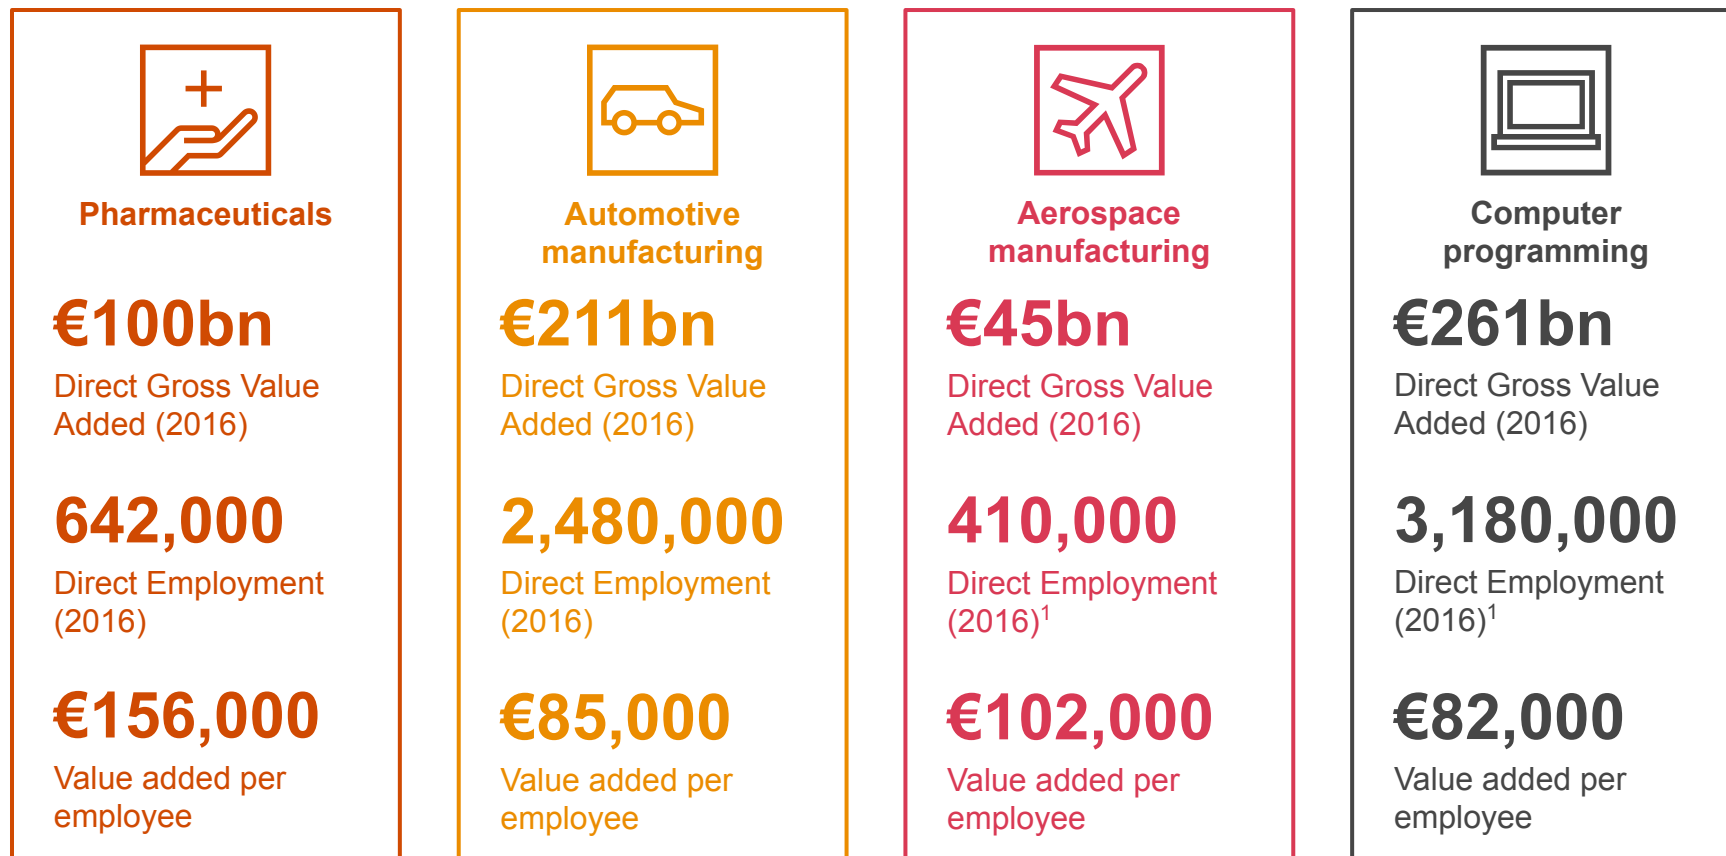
Pharmaceuticals

€100bn

Direct Gross Value Added (2016)

642,000

Direct Employment (2016)

€156,000

Value added per employee

Automotive manufacturing

€211bn

Direct Gross Value Added (2016)

2,480,000

Direct Employment (2016)

€85,000

Value added per employee

Aerospace manufacturing

€45bn

Direct Gross Value Added (2016)

410,000

Direct Employment $(2016)^1$

€102,000

Value added per employee

Computer programming

€261bn

Direct Gross Value Added (2016)

3,180,000

Direct Employment $(2016)^1$

€82,000

Value added per employee